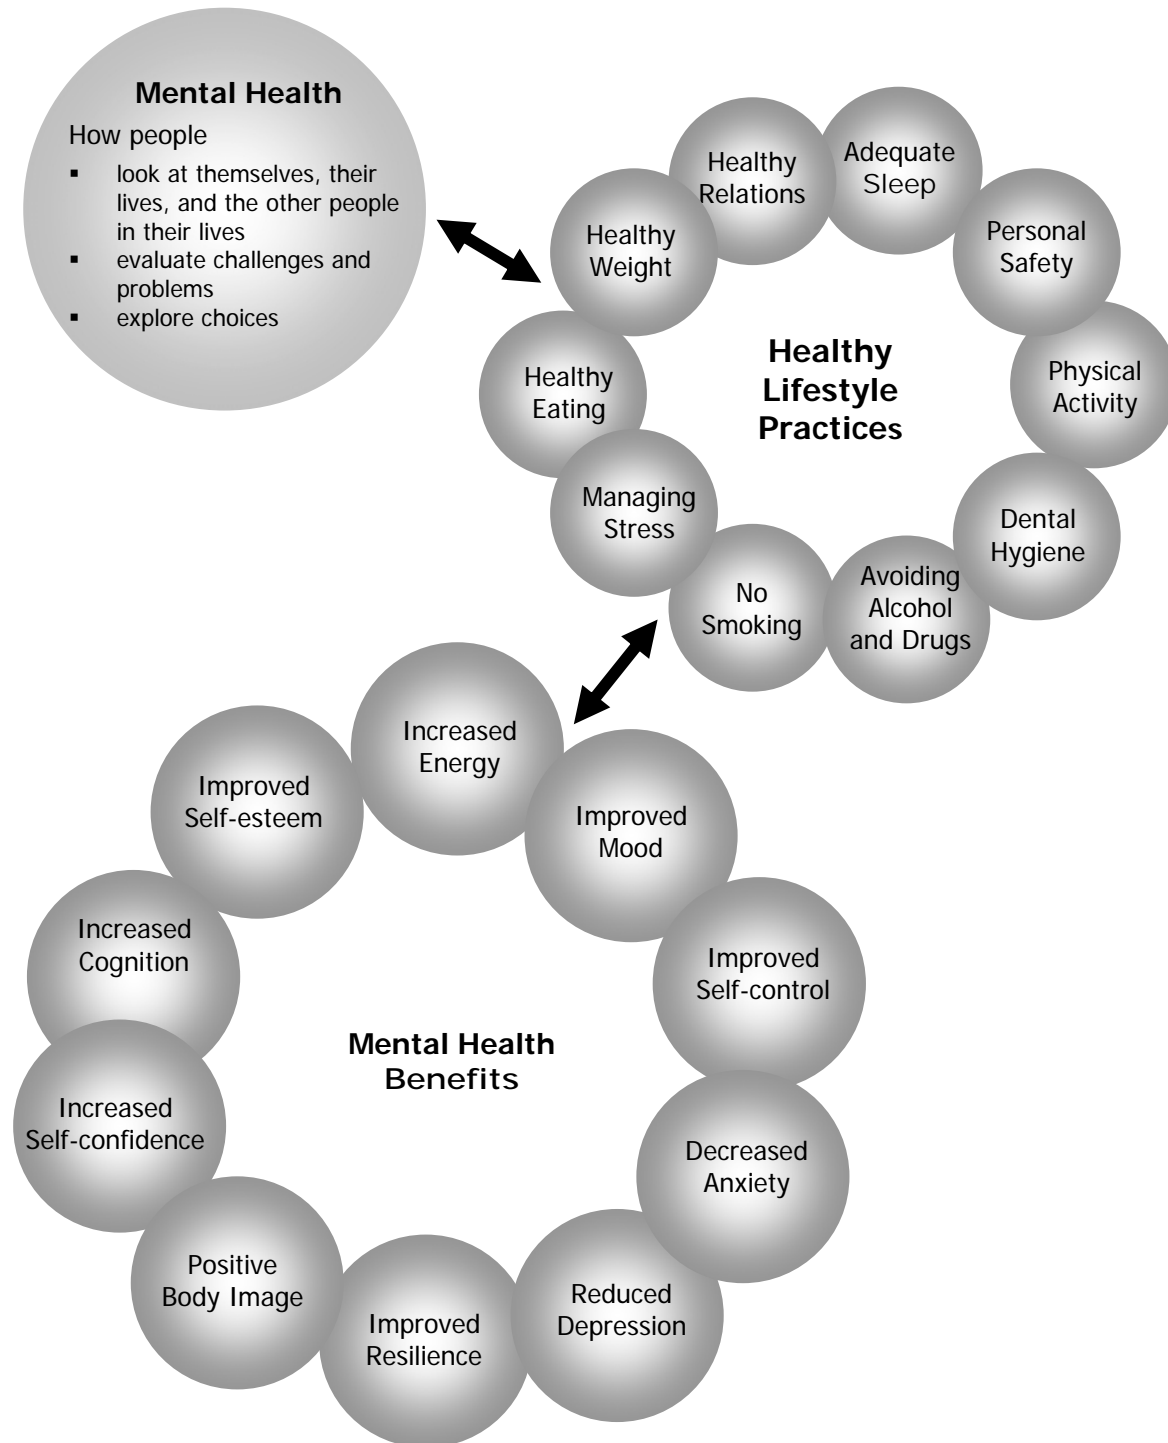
**Mental Health**

How people

- look at themselves, their lives, and the other people in their lives
- evaluate challenges and problems
- explore choices

Healthy Relations

Adequate Sleep

Healthy Weight

Personal Safety

Healthy Lifestyle Practices

Physical Activity

Healthy Eating

Managing Stress

Dental Hygiene

No Smoking

Avoiding Alcohol and Drugs

Increased Energy

Improved Self-esteem

Improved Mood

Increased Cognition

Improved Self-control

Mental Health Benefits

Increased Self-confidence

Decreased Anxiety

Positive Body Image

Reduced Depression

Improved Resilience